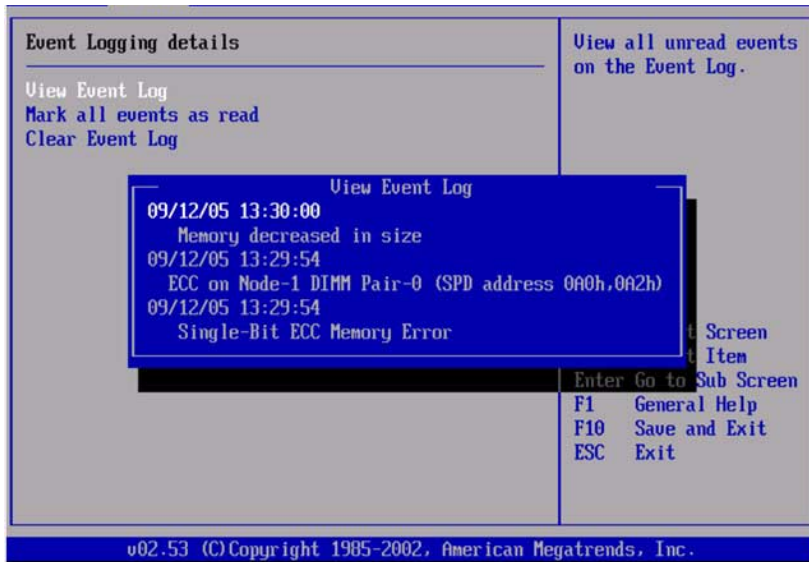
Event Logging details

View Event Log
Mark all events as read
Clear Event Log

View all unread events on the Event Log.

View Event Log
09/12/05 13:30:00
Memory decreased in size
09/12/05 13:29:54
ECC on Node-1 DIMM Pair-0 (SPD address 0A0h,0A2h)
09/12/05 13:29:54
Single-Bit ECC Memory Error

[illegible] Screen
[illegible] Item
Enter Go to Sub Screen
F1 General Help
F10 Save and Exit
ESC Exit

v02.53 (C)Copyright 1985-2002, American Megatrends, Inc.